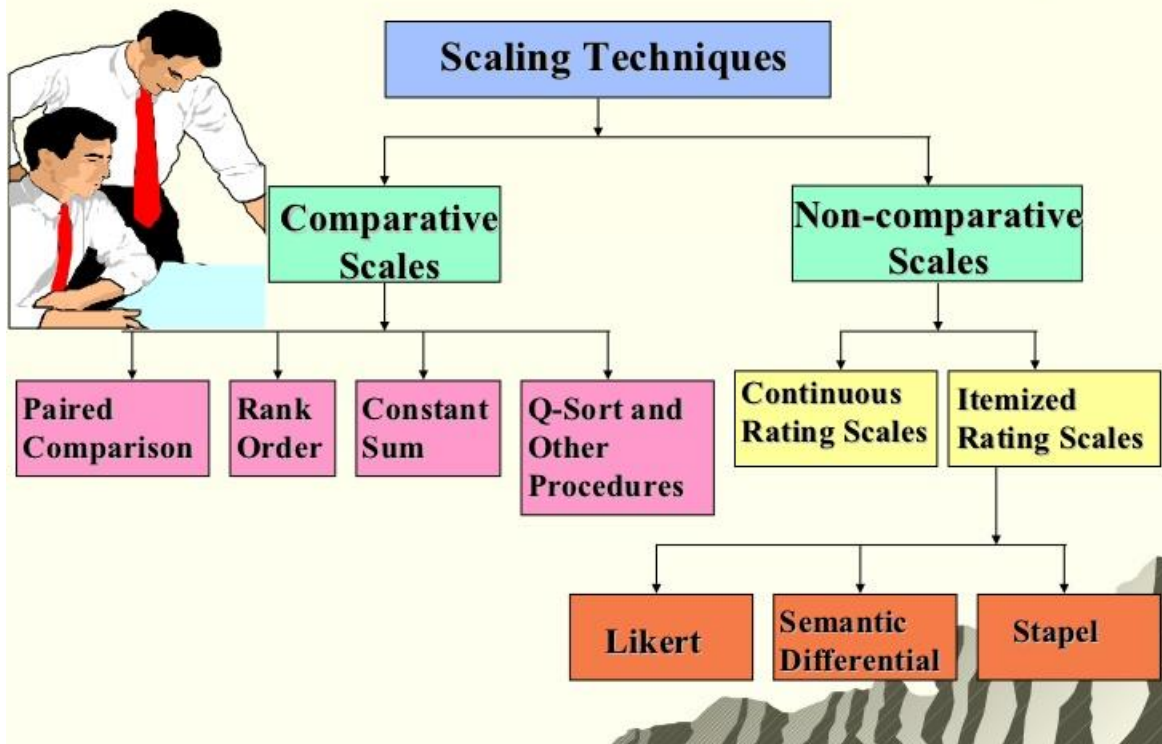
Scaling Techniques

Comparative Scales

Non-comparative Scales

Paired Comparison

Rank Order

Constant Sum

Q-Sort and Other Procedures

Continuous Rating Scales

Itemized Rating Scales

Likert

Semantic Differential

Stapel